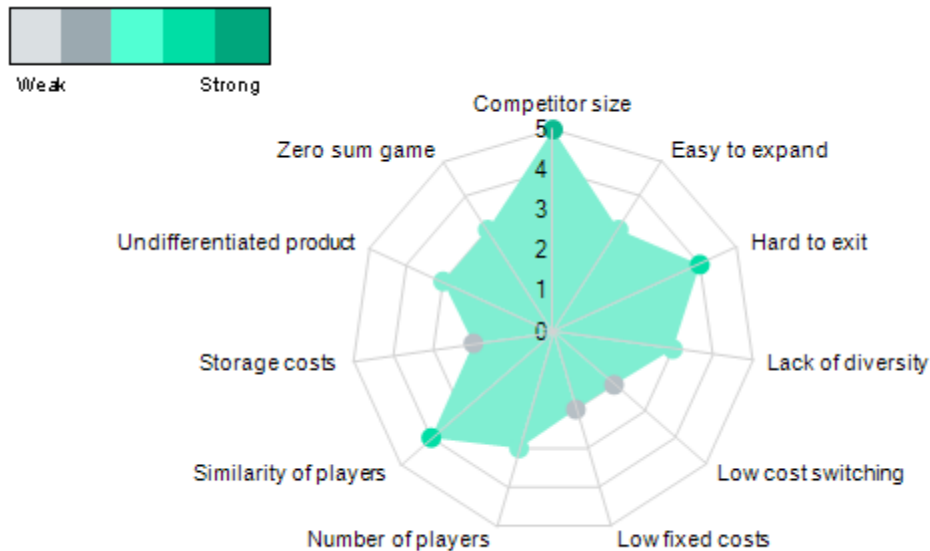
Weak
Strong

Competitor size
Easy to expand
Hard to exit
Lack of diversity
Low cost switching
Low fixed costs
Number of players
Similarity of players
Storage costs
Undifferentiated product
Zero sum game

5
4
3
2
1
0